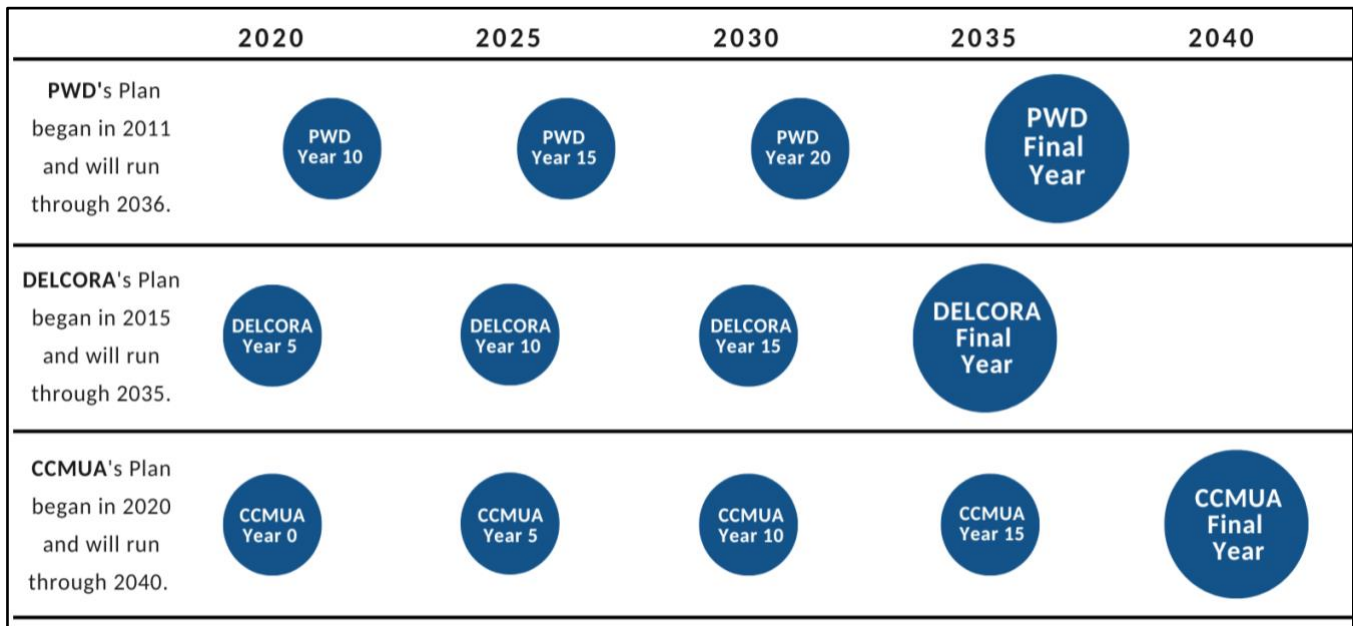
|  | 2020 | 2025 | 2030 | 2035 | 2040 |
|---|---|---|---|---|---|
| **PWD**'s Plan began in 2011 and will run through 2036. | PWD Year 10 | PWD Year 15 | PWD Year 20 | PWD Final Year |  |
| **DELCORA**'s Plan began in 2015 and will run through 2035. | DELCORA Year 5 | DELCORA Year 10 | DELCORA Year 15 | DELCORA Final Year |  |
| **CCMUA**'s Plan began in 2020 and will run through 2040. | CCMUA Year 0 | CCMUA Year 5 | CCMUA Year 10 | CCMUA Year 15 | CCMUA Final Year |